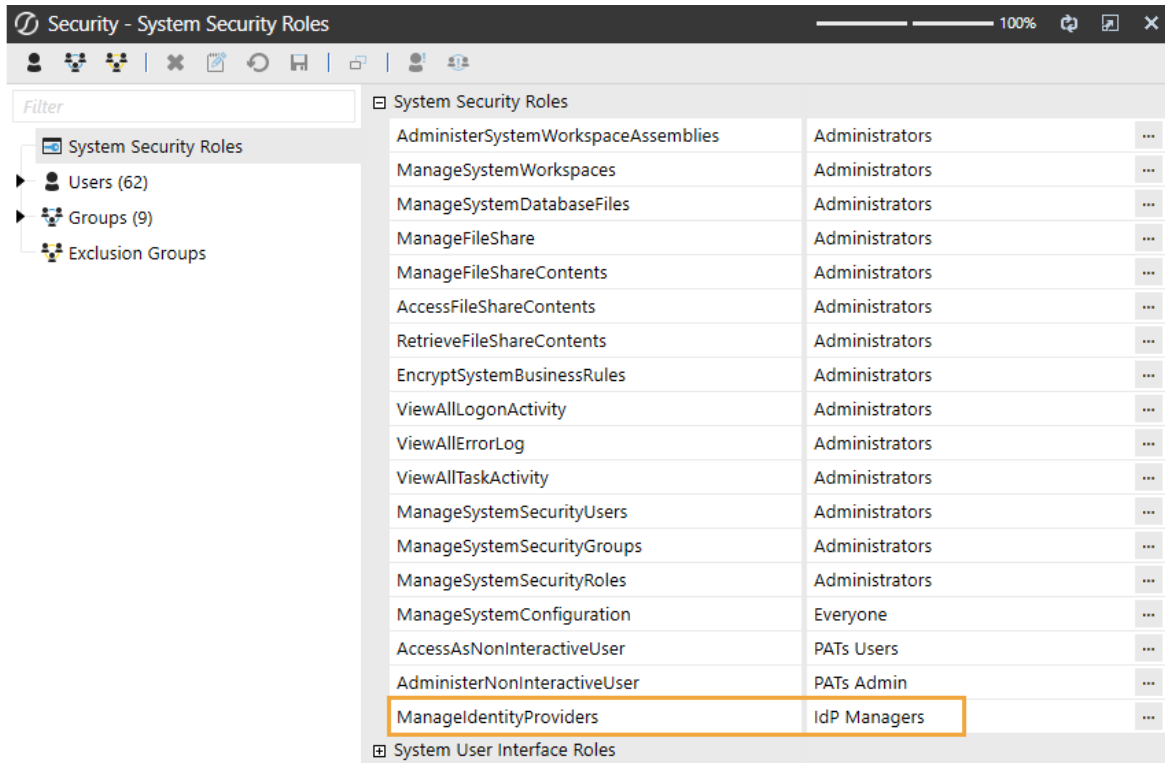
Security - System Security Roles

100%

Filter

System Security Roles
Users (62)
Groups (9)
Exclusion Groups

⊟ System Security Roles

| | | |
|---|---|---|
| AdministerSystemWorkspaceAssemblies | Administrators | ... |
| ManageSystemWorkspaces | Administrators | ... |
| ManageSystemDatabaseFiles | Administrators | ... |
| ManageFileShare | Administrators | ... |
| ManageFileShareContents | Administrators | ... |
| AccessFileShareContents | Administrators | ... |
| RetrieveFileShareContents | Administrators | ... |
| EncryptSystemBusinessRules | Administrators | ... |
| ViewAllLogonActivity | Administrators | ... |
| ViewAllErrorLog | Administrators | ... |
| ViewAllTaskActivity | Administrators | ... |
| ManageSystemSecurityUsers | Administrators | ... |
| ManageSystemSecurityGroups | Administrators | ... |
| ManageSystemSecurityRoles | Administrators | ... |
| ManageSystemConfiguration | Everyone | ... |
| AccessAsNonInteractiveUser | PATs Users | ... |
| AdministerNonInteractiveUser | PATs Admin | ... |
| ManageIdentityProviders | IdP Managers | ... |

⊞ System User Interface Roles